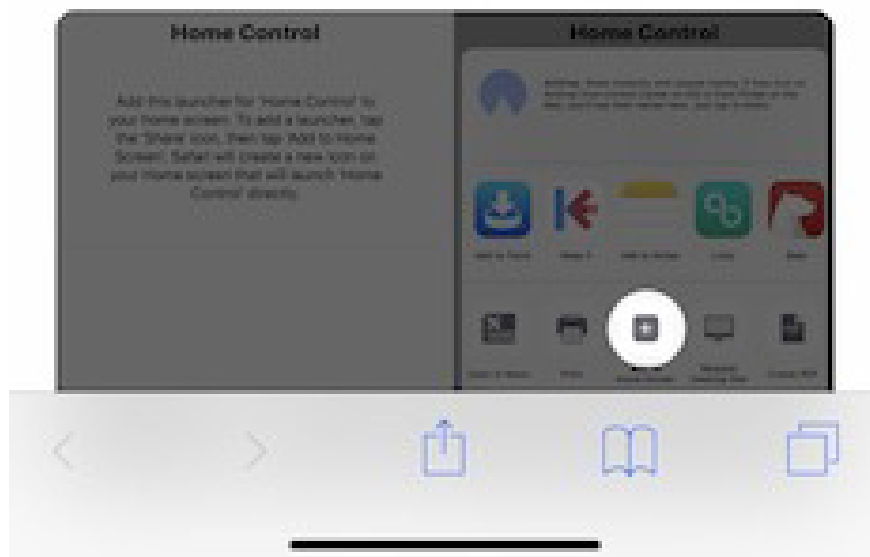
Home Control

Add this launcher for 'Home Control' to your home screen. To add a launcher, tap the 'Share' icon, then tap 'Add to Home Screen'. Safari will create a new icon on your home screen that will launch 'Home Control' directly.

Home Control

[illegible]